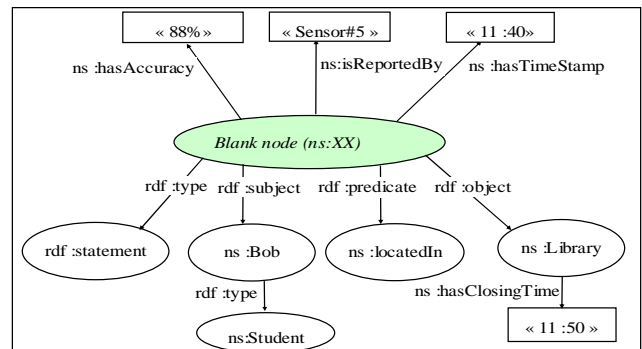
« 88% »

« Sensor#5 »

« 11 :40»

ns :hasAccuracy

ns:isReportedBy

ns :hasTimeStamp

Blank node (ns:XX)

rdf :type

rdf :subject

rdf :predicate

rdf :object

rdf :statement

ns :Bob

ns :locatedIn

ns :Library

rdf :type

ns :hasClosingTime

ns:Student

« 11 :50 »